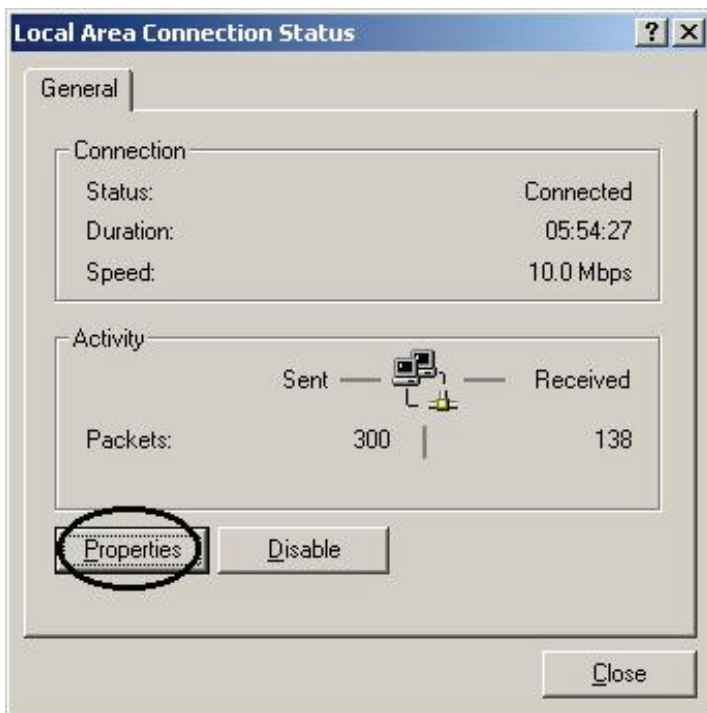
Local Area Connection Status

? X

General

Connection

| | |
|---|---|
| Status: | Connected |
| Duration: | 05:54:27 |
| Speed: | 10.0 Mbps |

Activity

| | Sent | Received |
|---|---|---|
| Packets: | 300 | 138 |

Properties

Disable

Close